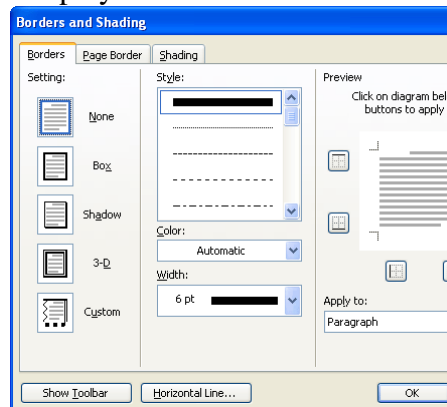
Borders and Shading

Borders | Page Border | Shading

Setting:

None

Box

Shadow

3-D

Custom

Style:

Color:

Automatic

Width:

6 pt

Preview

Click on diagram bel
buttons to apply

Apply to:

Paragraph

Show Toolbar

Horizontal Line...

OK